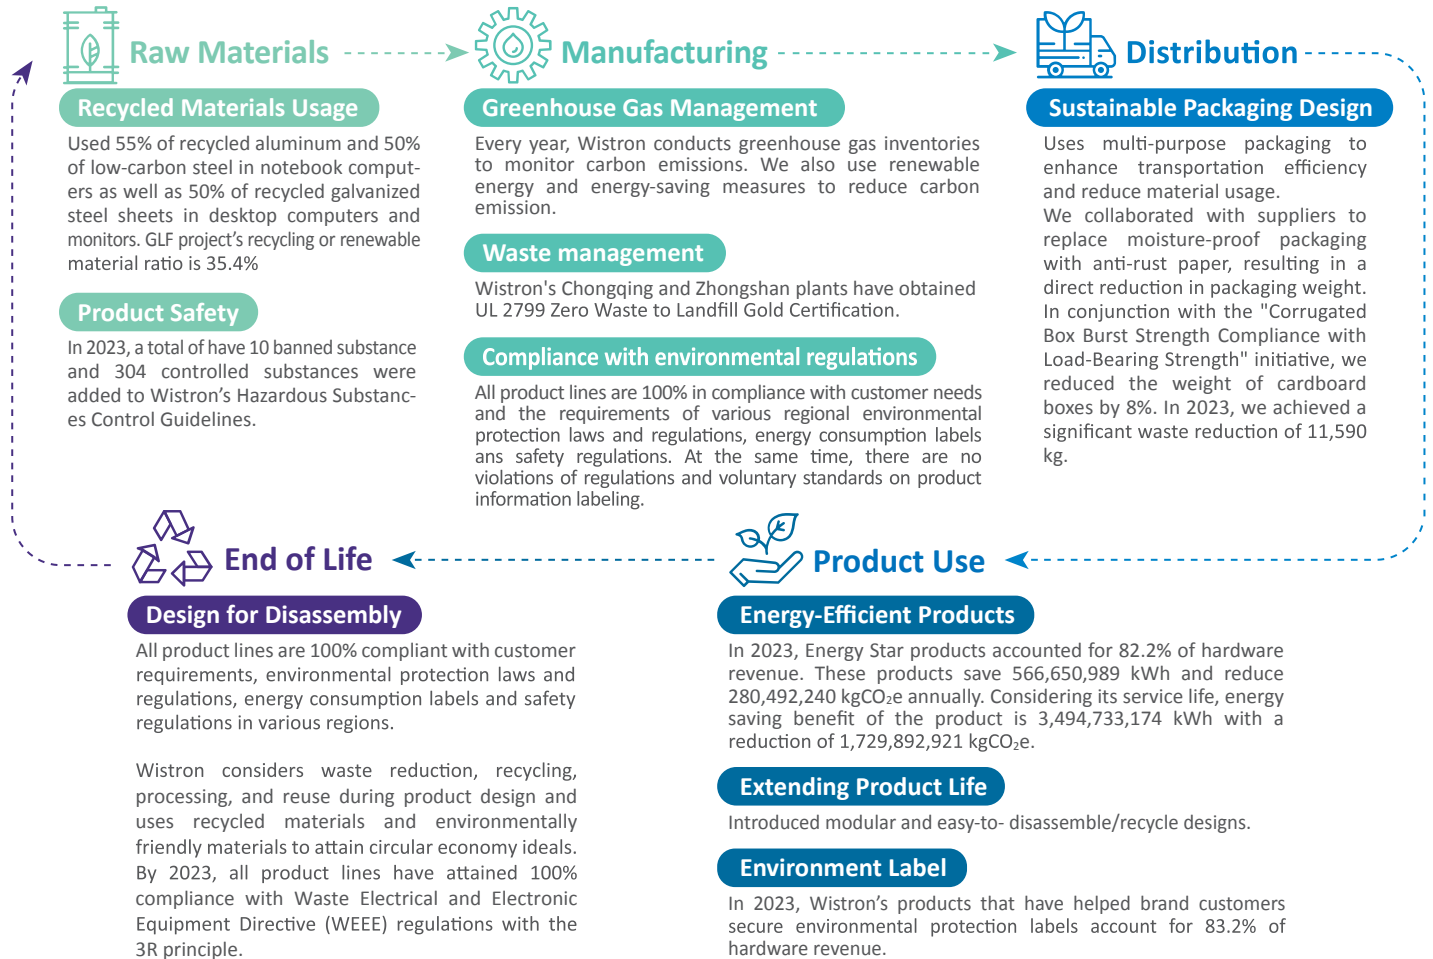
Raw Materials

Recycled Materials Usage

Used 55% of recycled aluminum and 50% of low-carbon steel in notebook computers as well as 50% of recycled galvanized steel sheets in desktop computers and monitors. GLF project's recycling or renewable material ratio is 35.4%

Product Safety

In 2023, a total of have 10 banned substance and 304 controlled substances were added to Wistron's Hazardous Substances Control Guidelines.

Manufacturing

Greenhouse Gas Management

Every year, Wistron conducts greenhouse gas inventories to monitor carbon emissions. We also use renewable energy and energy-saving measures to reduce carbon emission.

Waste management

Wistron's Chongqing and Zhongshan plants have obtained UL 2799 Zero Waste to Landfill Gold Certification.

Compliance with environmental regulations

All product lines are 100% in compliance with customer needs and the requirements of various regional environmental protection laws and regulations, energy consumption labels ans safety regulations. At the same time, there are no violations of regulations and voluntary standards on product information labeling.

Distribution

Sustainable Packaging Design

Uses multi-purpose packaging to enhance transportation efficiency and reduce material usage.
We collaborated with suppliers to replace moisture-proof packaging with anti-rust paper, resulting in a direct reduction in packaging weight.
In conjunction with the "Corrugated Box Burst Strength Compliance with Load-Bearing Strength" initiative, we reduced the weight of cardboard boxes by 8%. In 2023, we achieved a significant waste reduction of 11,590 kg.

End of Life

Design for Disassembly

All product lines are 100% compliant with customer requirements, environmental protection laws and regulations, energy consumption labels and safety regulations in various regions.

Wistron considers waste reduction, recycling, processing, and reuse during product design and uses recycled materials and environmentally friendly materials to attain circular economy ideals. By 2023, all product lines have attained 100% compliance with Waste Electrical and Electronic Equipment Directive (WEEE) regulations with the 3R principle.

Product Use

Energy-Efficient Products

In 2023, Energy Star products accounted for 82.2% of hardware revenue. These products save 566,650,989 kWh and reduce 280,492,240 kgCO$_2$e annually. Considering its service life, energy saving benefit of the product is 3,494,733,174 kWh with a reduction of 1,729,892,921 kgCO$_2$e.

Extending Product Life

Introduced modular and easy-to- disassemble/recycle designs.

Environment Label

In 2023, Wistron's products that have helped brand customers secure environmental protection labels account for 83.2% of hardware revenue.